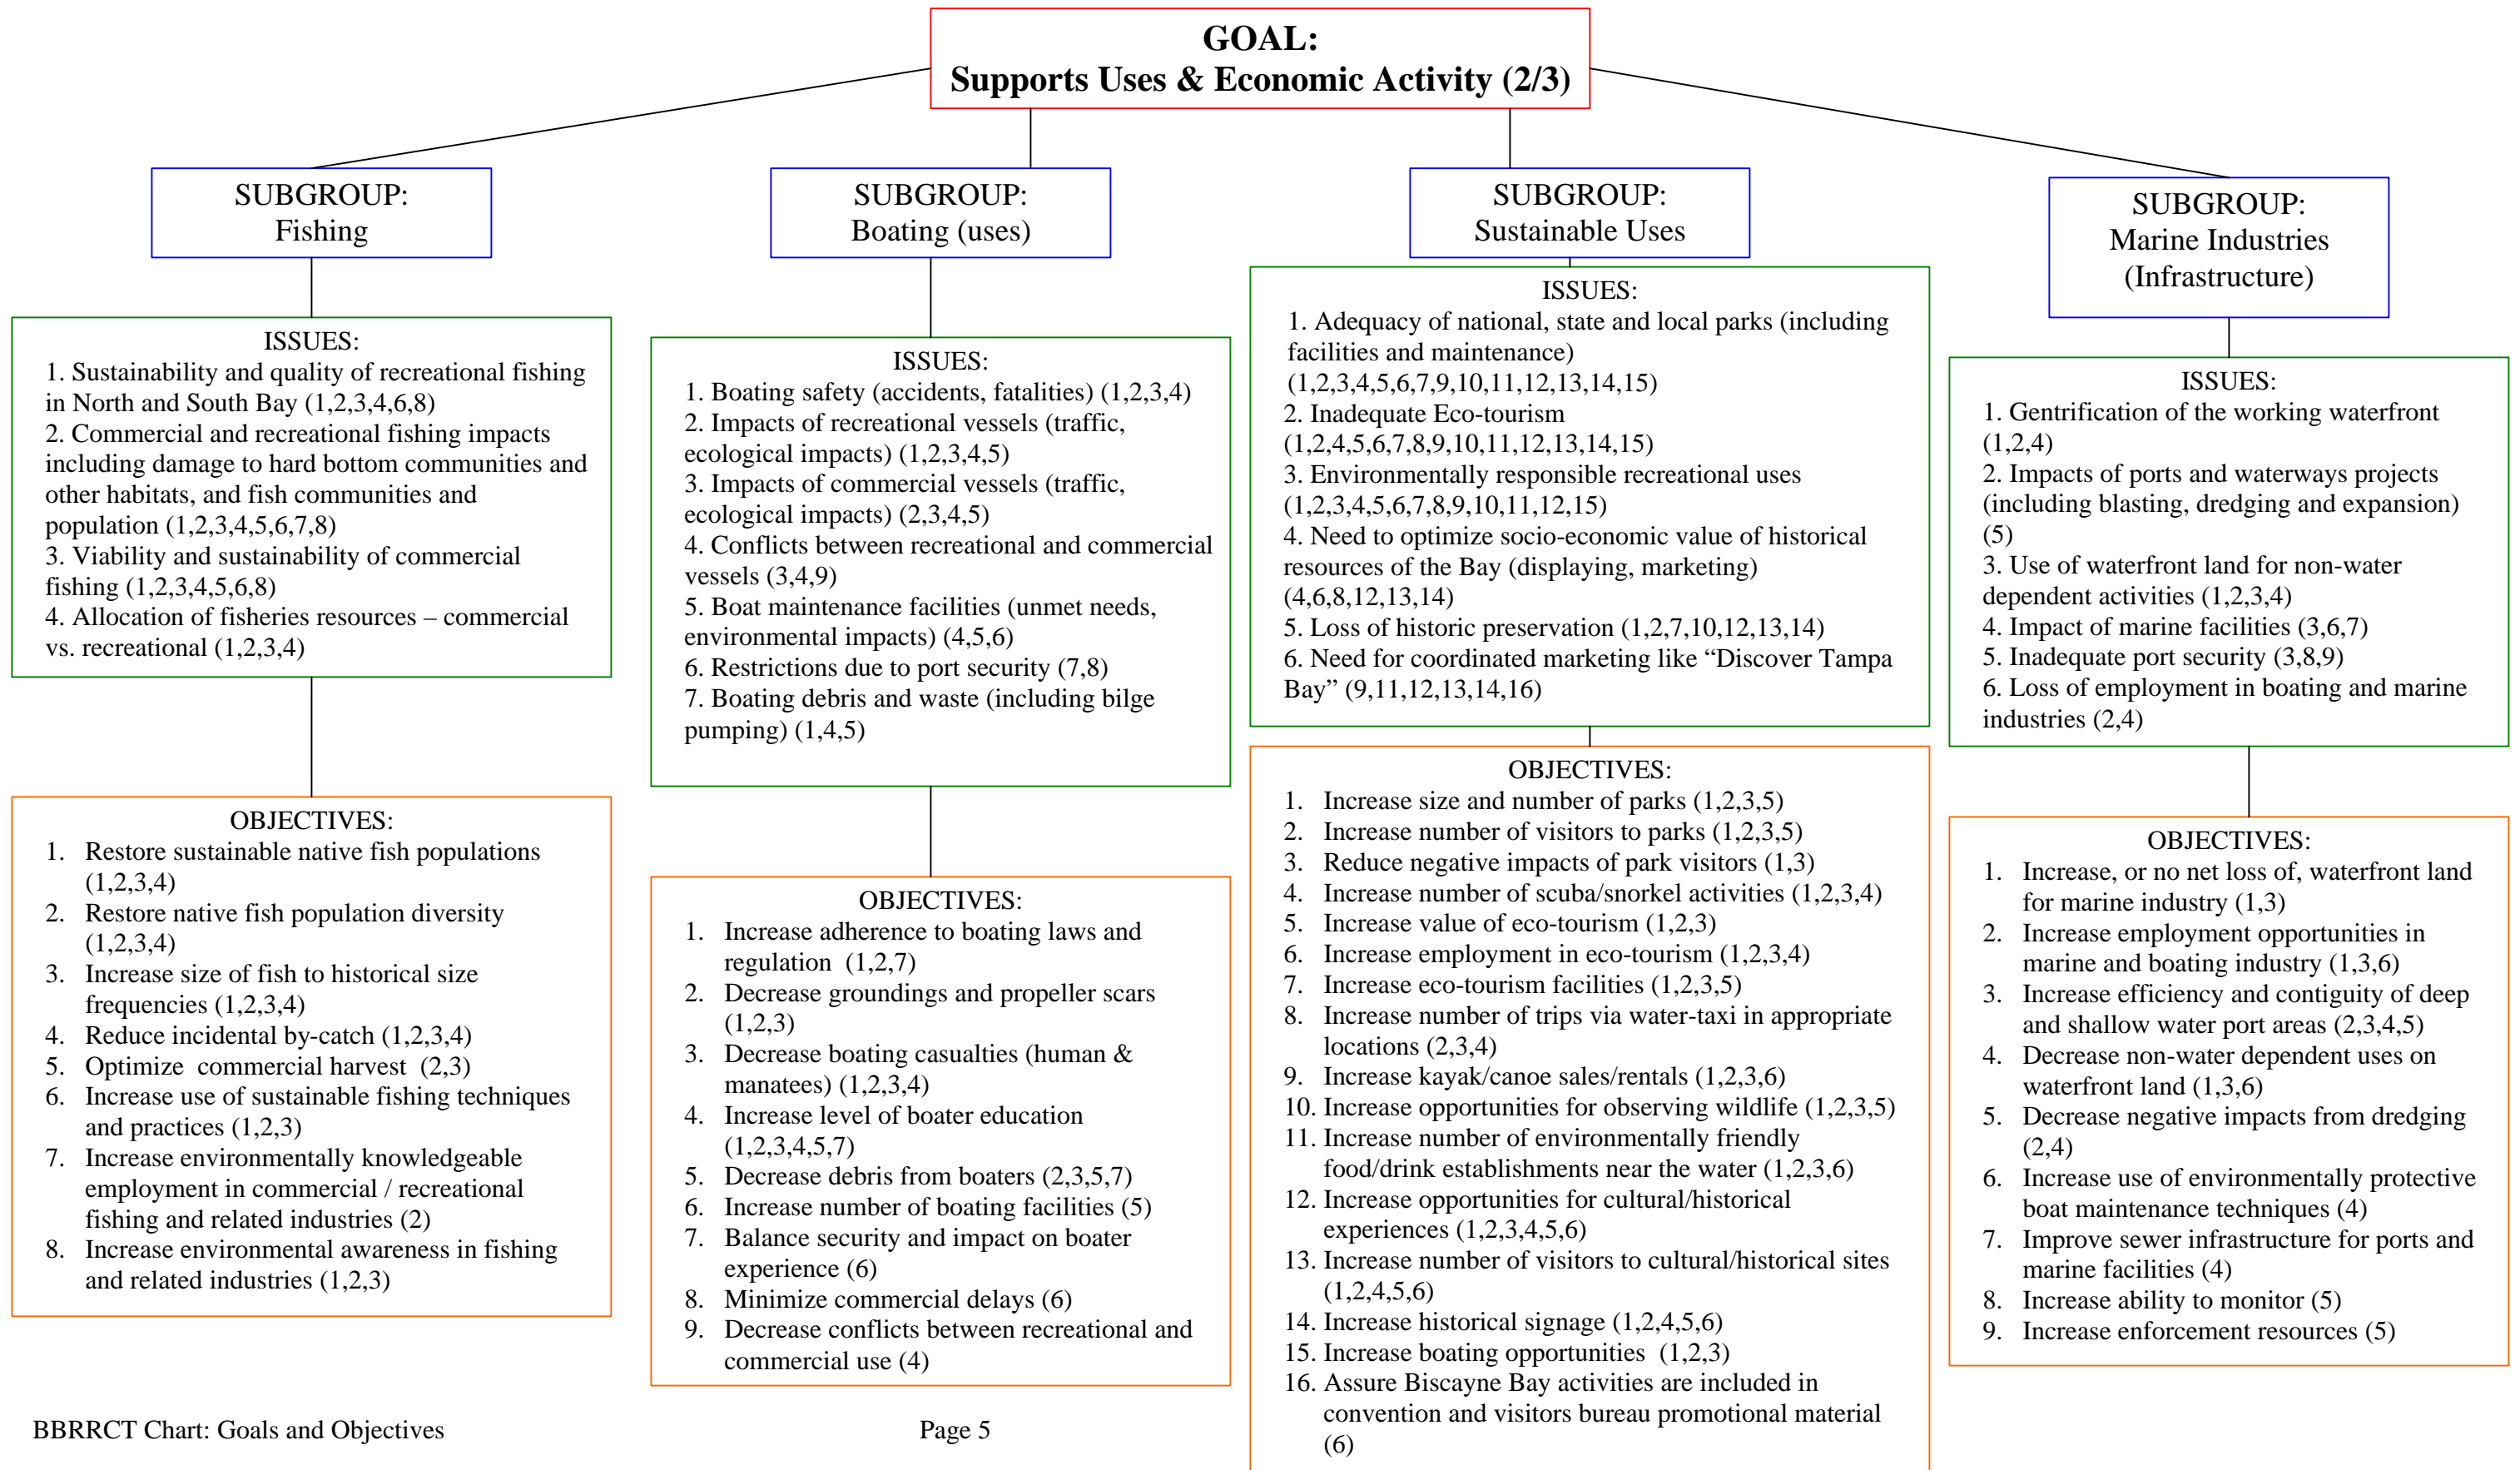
GOAL:
Supports Uses & Economic Activity (2/3)

SUBGROUP:
Fishing

ISSUES:
1. Sustainability and quality of recreational fishing in North and South Bay (1,2,3,4,6,8)
2. Commercial and recreational fishing impacts including damage to hard bottom communities and other habitats, and fish communities and population (1,2,3,4,5,6,7,8)
3. Viability and sustainability of commercial fishing (1,2,3,4,5,6,8)
4. Allocation of fisheries resources – commercial vs. recreational (1,2,3,4)

OBJECTIVES:
1. Restore sustainable native fish populations (1,2,3,4)
2. Restore native fish population diversity (1,2,3,4)
3. Increase size of fish to historical size frequencies (1,2,3,4)
4. Reduce incidental by-catch (1,2,3,4)
5. Optimize commercial harvest (2,3)
6. Increase use of sustainable fishing techniques and practices (1,2,3)
7. Increase environmentally knowledgeable employment in commercial / recreational fishing and related industries (2)
8. Increase environmental awareness in fishing and related industries (1,2,3)

SUBGROUP:
Boating (uses)

ISSUES:
1. Boating safety (accidents, fatalities) (1,2,3,4)
2. Impacts of recreational vessels (traffic, ecological impacts) (1,2,3,4,5)
3. Impacts of commercial vessels (traffic, ecological impacts) (2,3,4,5)
4. Conflicts between recreational and commercial vessels (3,4,9)
5. Boat maintenance facilities (unmet needs, environmental impacts) (4,5,6)
6. Restrictions due to port security (7,8)
7. Boating debris and waste (including bilge pumping) (1,4,5)

OBJECTIVES:
1. Increase adherence to boating laws and regulation (1,2,7)
2. Decrease groundings and propeller scars (1,2,3)
3. Decrease boating casualties (human & manatees) (1,2,3,4)
4. Increase level of boater education (1,2,3,4,5,7)
5. Decrease debris from boaters (2,3,5,7)
6. Increase number of boating facilities (5)
7. Balance security and impact on boater experience (6)
8. Minimize commercial delays (6)
9. Decrease conflicts between recreational and commercial use (4)

SUBGROUP:
Sustainable Uses

ISSUES:
1. Adequacy of national, state and local parks (including facilities and maintenance) (1,2,3,4,5,6,7,9,10,11,12,13,14,15)
2. Inadequate Eco-tourism (1,2,4,5,6,7,8,9,10,11,12,13,14,15)
3. Environmentally responsible recreational uses (1,2,3,4,5,6,7,8,9,10,11,12,15)
4. Need to optimize socio-economic value of historical resources of the Bay (displaying, marketing) (4,6,8,12,13,14)
5. Loss of historic preservation (1,2,7,10,12,13,14)
6. Need for coordinated marketing like "Discover Tampa Bay" (9,11,12,13,14,16)

OBJECTIVES:
1. Increase size and number of parks (1,2,3,5)
2. Increase number of visitors to parks (1,2,3,5)
3. Reduce negative impacts of park visitors (1,3)
4. Increase number of scuba/snorkel activities (1,2,3,4)
5. Increase value of eco-tourism (1,2,3)
6. Increase employment in eco-tourism (1,2,3,4)
7. Increase eco-tourism facilities (1,2,3,5)
8. Increase number of trips via water-taxi in appropriate locations (2,3,4)
9. Increase kayak/canoe sales/rentals (1,2,3,6)
10. Increase opportunities for observing wildlife (1,2,3,5)
11. Increase number of environmentally friendly food/drink establishments near the water (1,2,3,6)
12. Increase opportunities for cultural/historical experiences (1,2,3,4,5,6)
13. Increase number of visitors to cultural/historical sites (1,2,4,5,6)
14. Increase historical signage (1,2,4,5,6)
15. Increase boating opportunities (1,2,3)
16. Assure Biscayne Bay activities are included in convention and visitors bureau promotional material (6)

SUBGROUP:
Marine Industries (Infrastructure)

ISSUES:
1. Gentrification of the working waterfront (1,2,4)
2. Impacts of ports and waterways projects (including blasting, dredging and expansion) (5)
3. Use of waterfront land for non-water dependent activities (1,2,3,4)
4. Impact of marine facilities (3,6,7)
5. Inadequate port security (3,8,9)
6. Loss of employment in boating and marine industries (2,4)

OBJECTIVES:
1. Increase, or no net loss of, waterfront land for marine industry (1,3)
2. Increase employment opportunities in marine and boating industry (1,3,6)
3. Increase efficiency and contiguity of deep and shallow water port areas (2,3,4,5)
4. Decrease non-water dependent uses on waterfront land (1,3,6)
5. Decrease negative impacts from dredging (2,4)
6. Increase use of environmentally protective boat maintenance techniques (4)
7. Improve sewer infrastructure for ports and marine facilities (4)
8. Increase ability to monitor (5)
9. Increase enforcement resources (5)

BBRRCT Chart: Goals and Objectives

Page 5